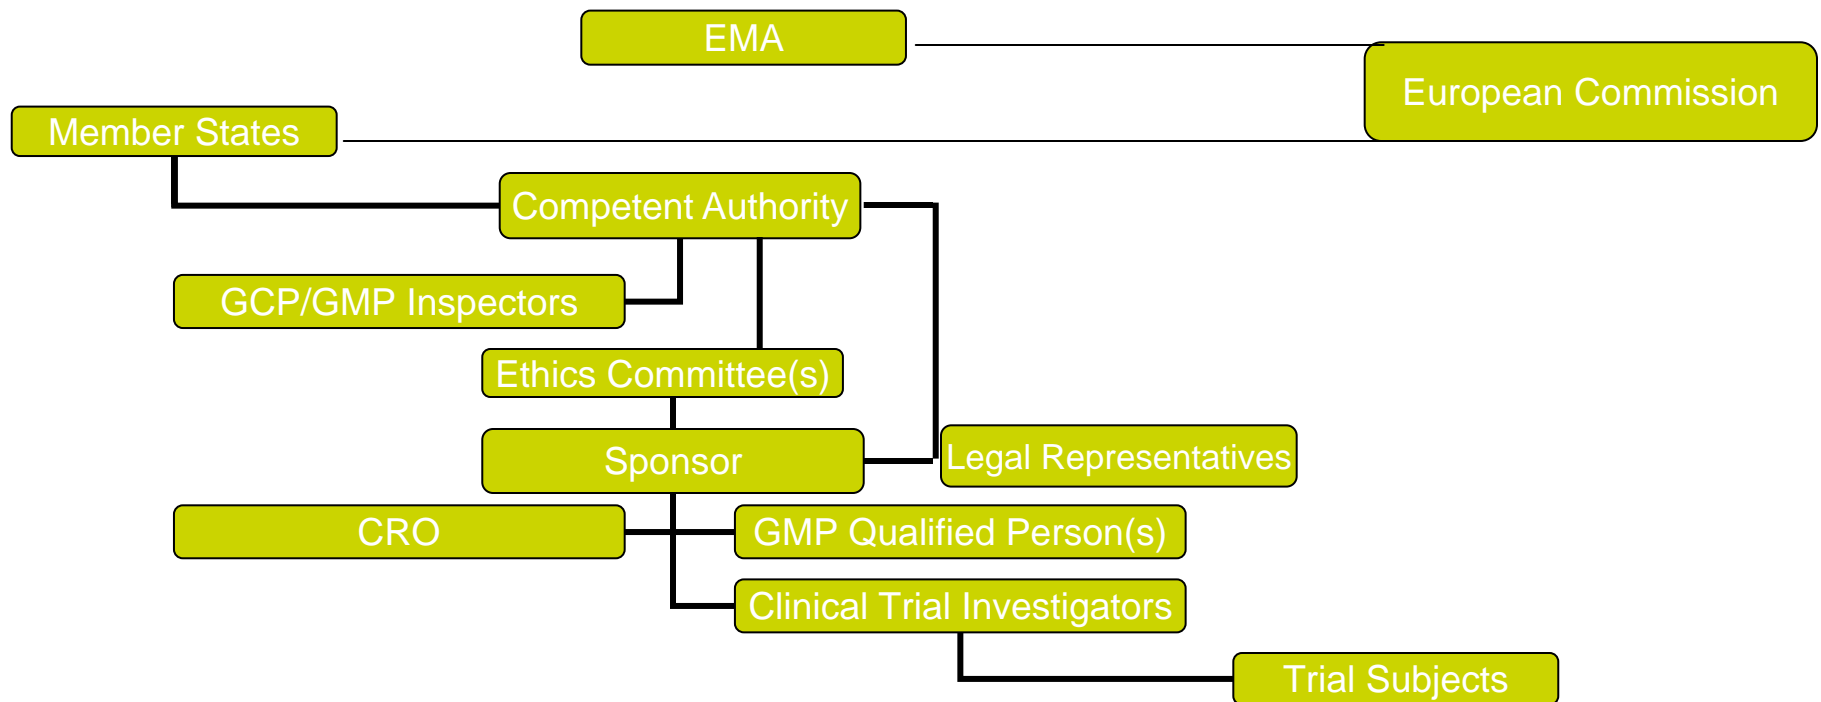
EMA

European Commission

Member States

Competent Authority

GCP/GMP Inspectors

Ethics Committee(s)

Sponsor

Legal Representatives

CRO

GMP Qualified Person(s)

Clinical Trial Investigators

Trial Subjects